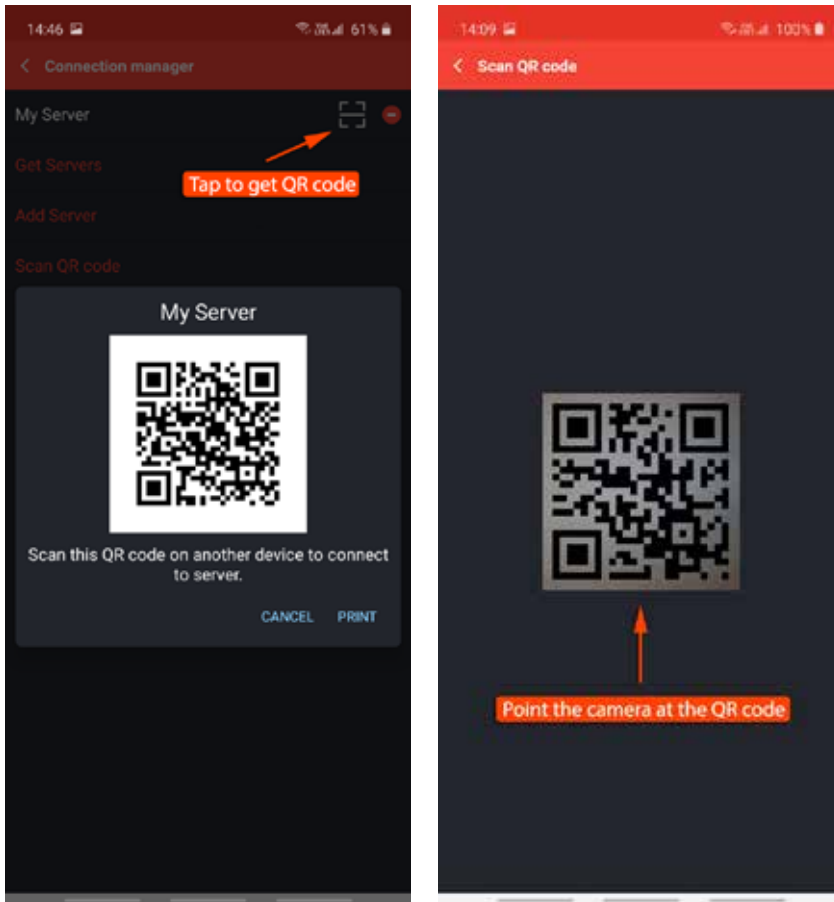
14:46 61%

Connection manager

My Server

Tap to get QR code

Get Servers

Add Server

Scan QR code

My Server

Scan this QR code on another device to connect to server.

CANCEL PRINT

14:09 100%

Scan QR code

Point the camera at the QR code